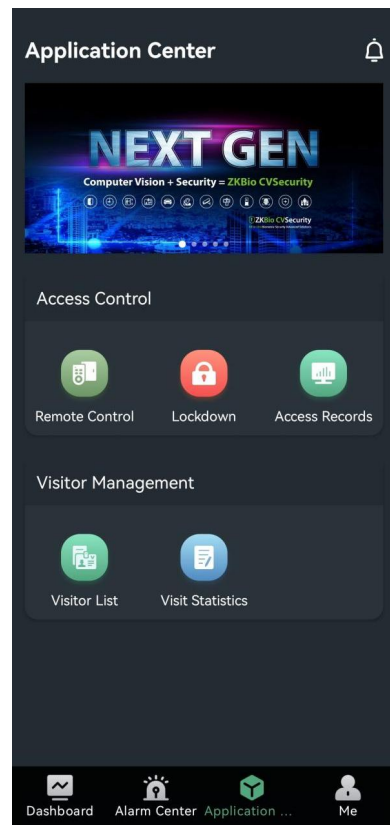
Application Center

NEXT GEN
Computer Vision + Security = ZKBio CVSecurity
ZKBio CVSecurity
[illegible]

Access Control

Remote Control
Lockdown
Access Records

Visitor Management

Visitor List
Visit Statistics

Dashboard
Alarm Center
Application ...
Me